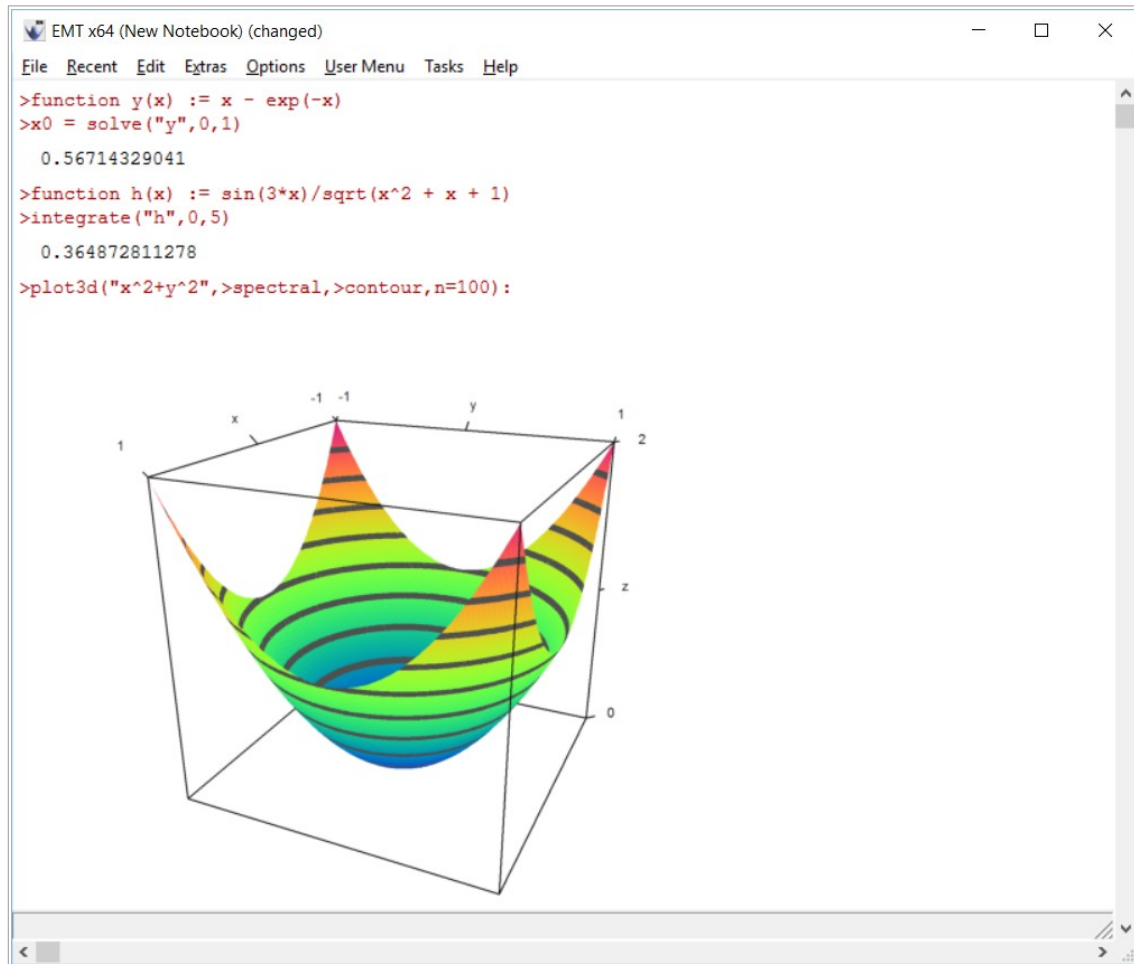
EMT x64 (New Notebook) (changed)

File Recent Edit Extras Options User Menu Tasks Help

>function y(x) := x - exp(-x)
>x0 = solve("y",0,1)

0.56714329041

>function h(x) := sin(3*x)/sqrt(x^2 + x + 1)
>integrate("h",0,5)

0.364872811278

>plot3d("x^2+y^2",>spectral,>contour,n=100):

-1 -1
x
y
1
1
2
z
0